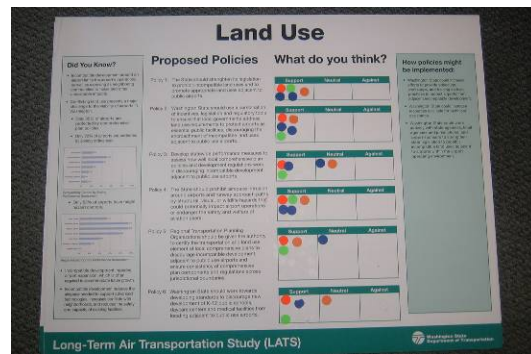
Land Use

Did You Know?

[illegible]

Proposed Policies

Policy 1 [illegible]

Policy 2 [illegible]

Policy 3 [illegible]

Policy 4 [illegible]

Policy 5 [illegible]

Policy 6 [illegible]

What do you think?

| Support | Neutral | Against |
|---|---|---|
| | | |

| Support | Neutral | Against |
|---|---|---|
| | | |

| Support | Neutral | Against |
|---|---|---|
| | | |

| Support | Neutral | Against |
|---|---|---|
| | | |

| Support | Neutral | Against |
|---|---|---|
| | | |

| Support | Neutral | Against |
|---|---|---|
| | | |

How policies might be implemented:

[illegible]

Long-Term Air Transportation Study (LATS)

Washington State Department of Transportation